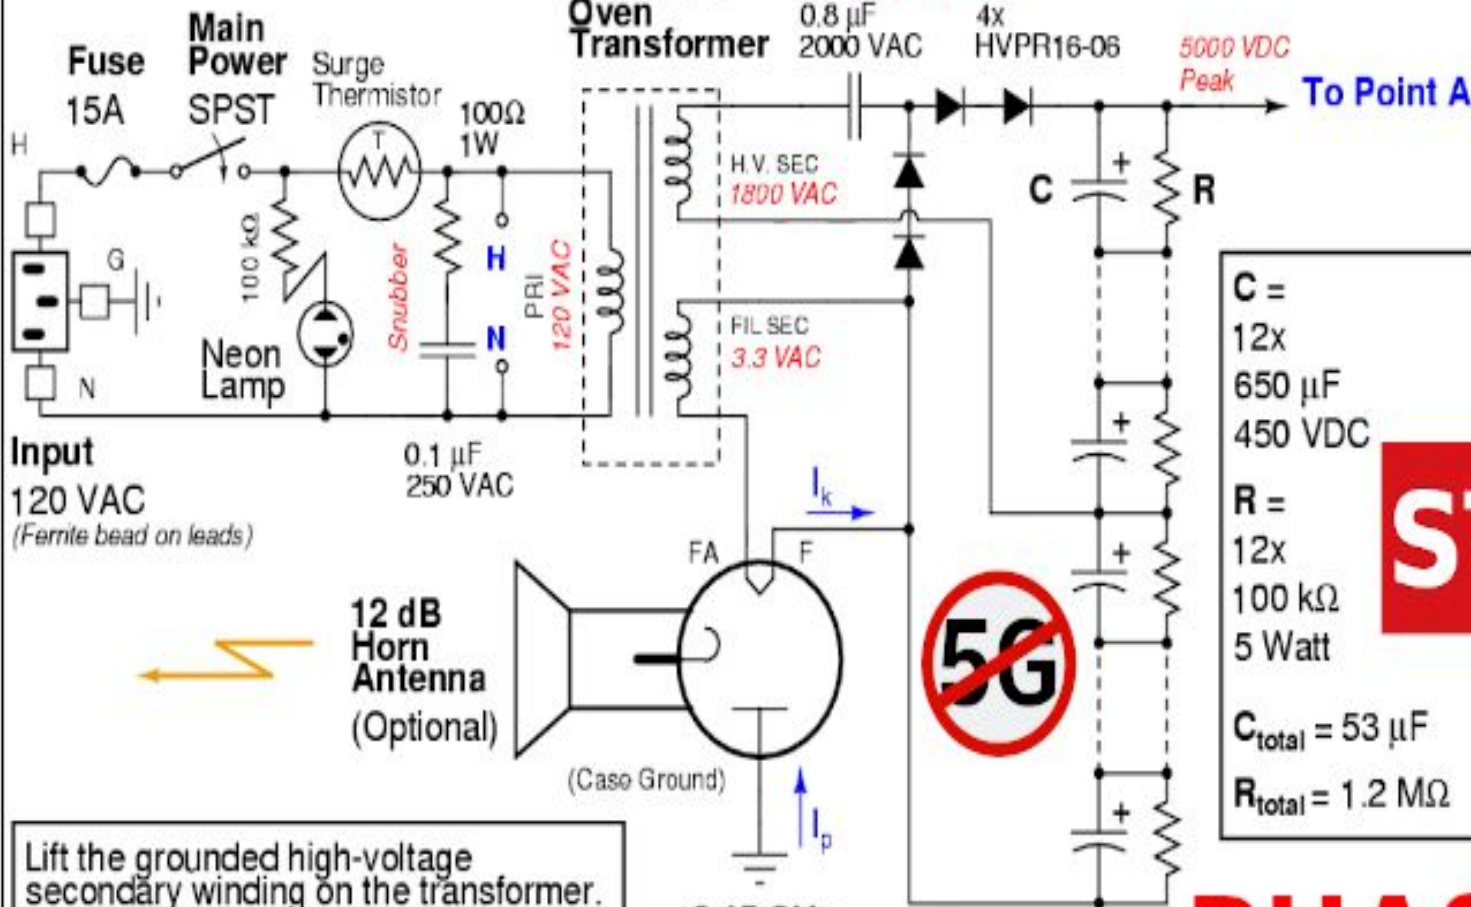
Fuse
15A

Main Power
SPST

Surge Thermistor

T

100Ω
1W

Oven Transformer

0.8 μF
2000 VAC

4x
HVPR16-06

5000 VDC
Peak

To Point A

H

G

N

100 kΩ

Neon Lamp

Snubber

H

N

PRI
120 VAC

H.V. SEC
1800 VAC

FIL SEC
3.3 VAC

C

+

R

C =
12x
650 μF
450 VDC

R =
12x
100 kΩ
5 Watt

$C_{total}$ = 53 μF

$R_{total}$ = 1.2 MΩ

Input
120 VAC
(Ferrite bead on leads)

0.1 μF
250 VAC

$I_k$

FA

F

12 dB
Horn
Antenna
(Optional)

5G

(Case Ground)

$I_p$

S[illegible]

Lift the grounded high-voltage secondary winding on the transformer.